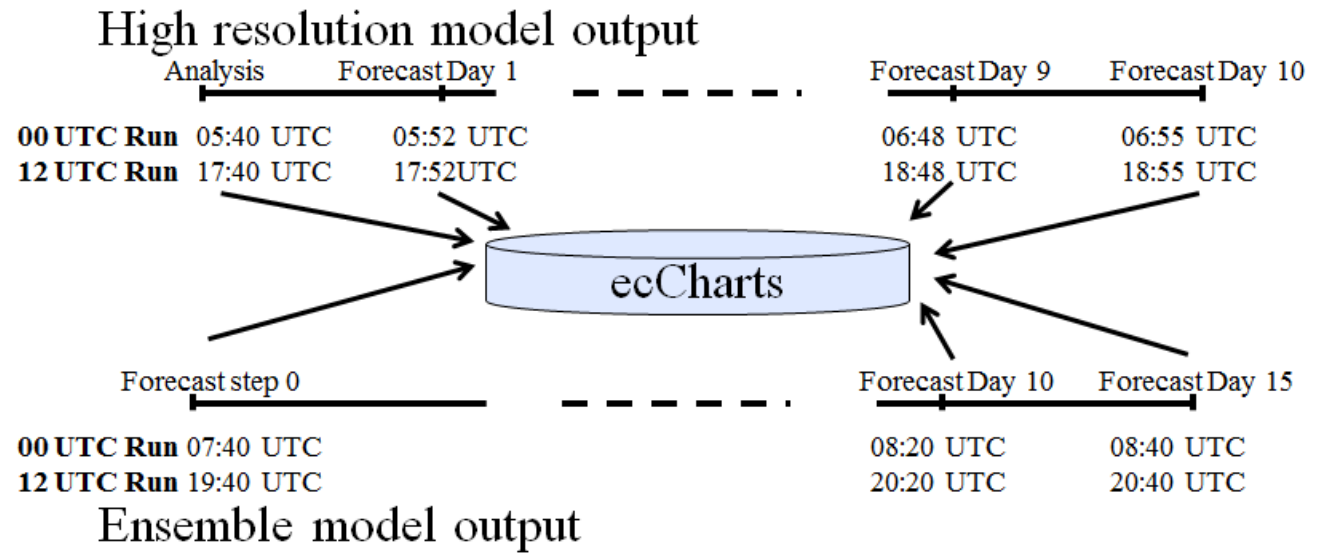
High resolution model output

Analysis Forecast Day 1 Forecast Day 9 Forecast Day 10

**00 UTC Run** 05:40 UTC 05:52 UTC 06:48 UTC 06:55 UTC
**12 UTC Run** 17:40 UTC 17:52UTC 18:48 UTC 18:55 UTC

ecCharts

Forecast step 0 Forecast Day 10 Forecast Day 15

**00 UTC Run** 07:40 UTC 08:20 UTC 08:40 UTC
**12 UTC Run** 19:40 UTC 20:20 UTC 20:40 UTC

Ensemble model output